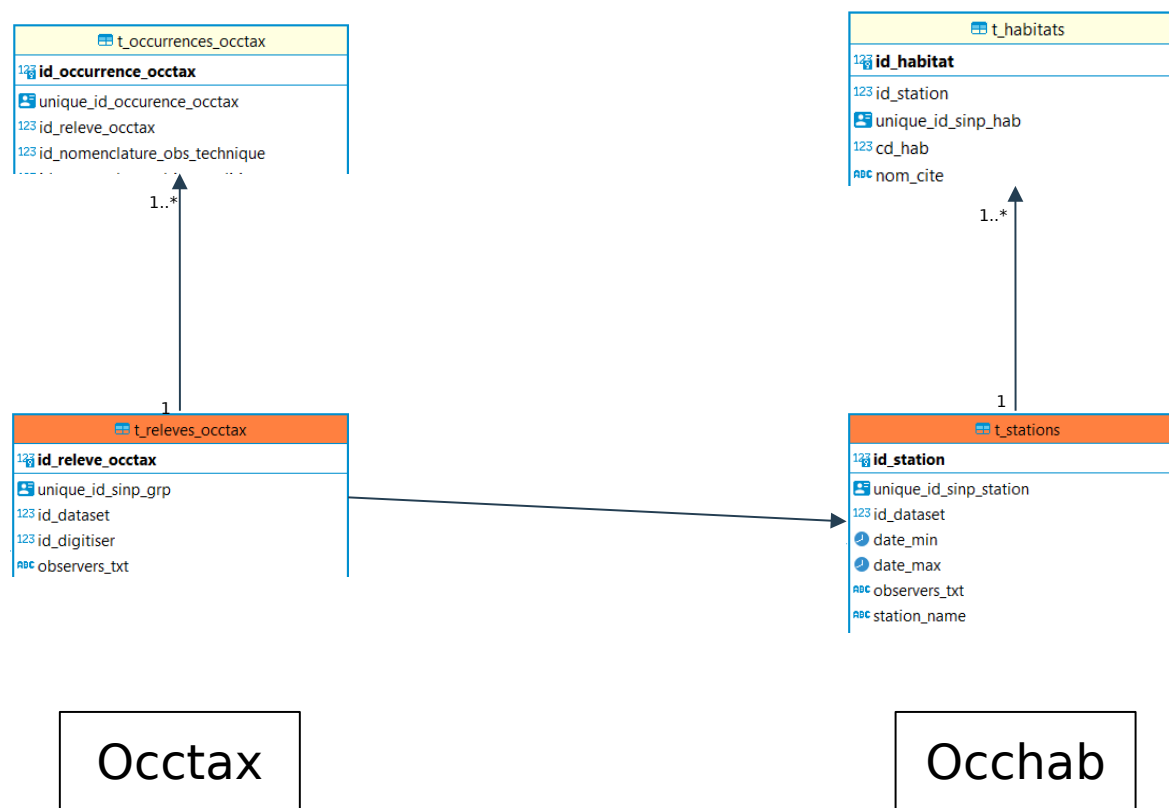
t_occurrences_occtax

123 id_occurrence_occtax

unique_id_occurence_occtax
123 id_releve_occtax
123 id_nomenclature_obs_technique
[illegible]

1..*

t_habitats

123 id_habitat

123 id_station
unique_id_sinp_hab
123 cd_hab
ABC nom_cite

1..*

1

t_releves_occtax

123 id_releve_occtax

unique_id_sinp_grp
123 id_dataset
123 id_digitiser
ABC observers_txt

1

t_stations

123 id_station

unique_id_sinp_station
123 id_dataset
date_min
date_max
ABC observers_txt
ABC station_name

Occtax

Occhab